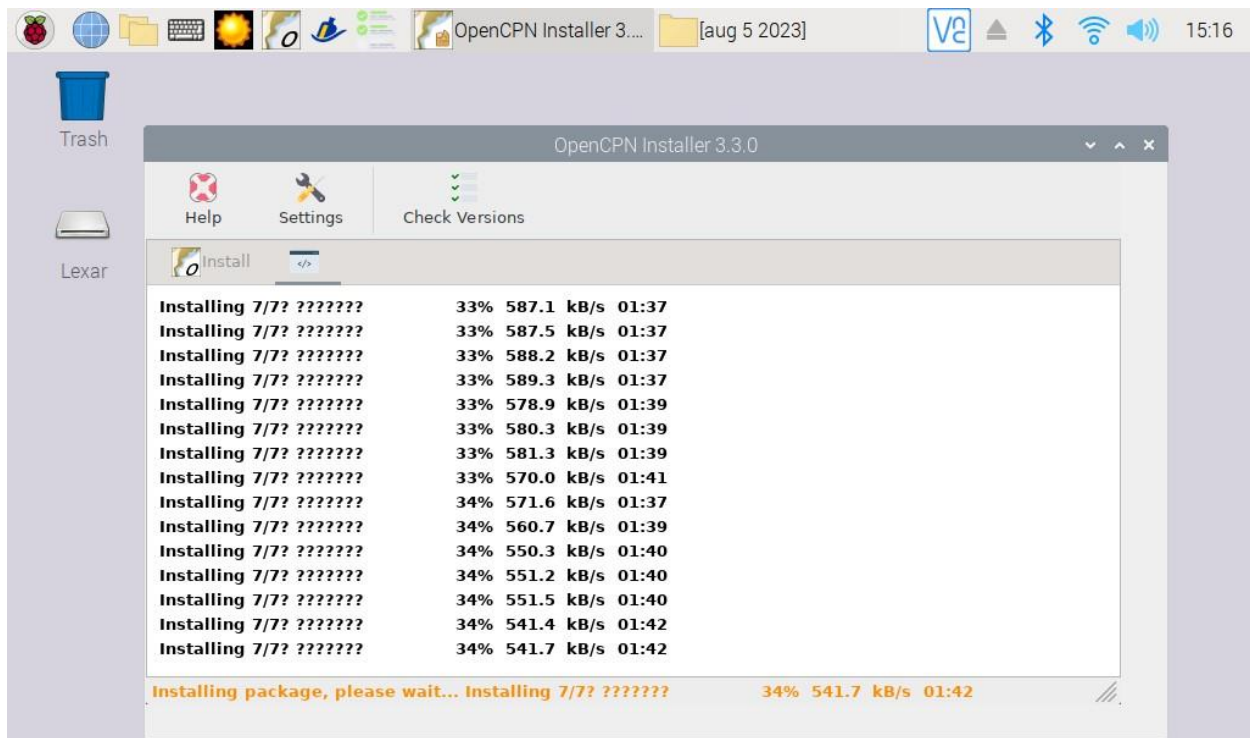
OpenCPN Installer 3.... [aug 5 2023] 15:16

Trash

Lexar

OpenCPN Installer 3.3.0

Help Settings Check Versions

Install

Installing 7/7? ??????? 33% 587.1 kB/s 01:37
Installing 7/7? ??????? 33% 587.5 kB/s 01:37
Installing 7/7? ??????? 33% 588.2 kB/s 01:37
Installing 7/7? ??????? 33% 589.3 kB/s 01:37
Installing 7/7? ??????? 33% 578.9 kB/s 01:39
Installing 7/7? ??????? 33% 580.3 kB/s 01:39
Installing 7/7? ??????? 33% 581.3 kB/s 01:39
Installing 7/7? ??????? 33% 570.0 kB/s 01:41
Installing 7/7? ??????? 34% 571.6 kB/s 01:37
Installing 7/7? ??????? 34% 560.7 kB/s 01:39
Installing 7/7? ??????? 34% 550.3 kB/s 01:40
Installing 7/7? ??????? 34% 551.2 kB/s 01:40
Installing 7/7? ??????? 34% 551.5 kB/s 01:40
Installing 7/7? ??????? 34% 541.4 kB/s 01:42
Installing 7/7? ??????? 34% 541.7 kB/s 01:42

Installing package, please wait... Installing 7/7? ??????? 34% 541.7 kB/s 01:42